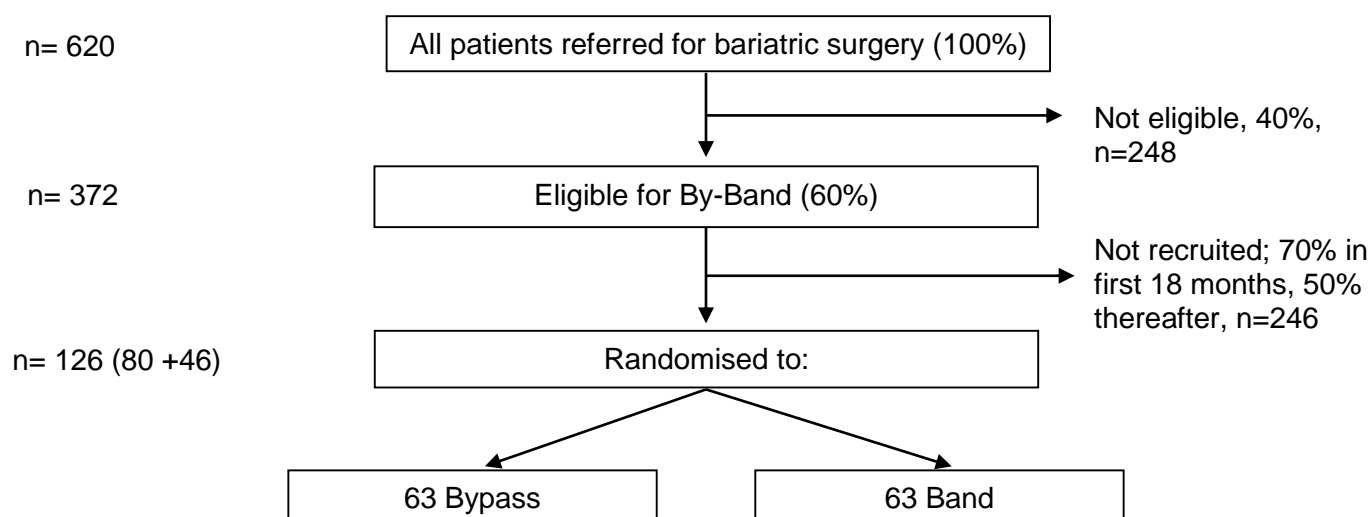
n= 620

All patients referred for bariatric surgery (100%)

Not eligible, 40%, n=248

n= 372

Eligible for By-Band (60%)

Not recruited; 70% in first 18 months, 50% thereafter, n=246

n= 126 (80 +46)

Randomised to:

63 Bypass

63 Band